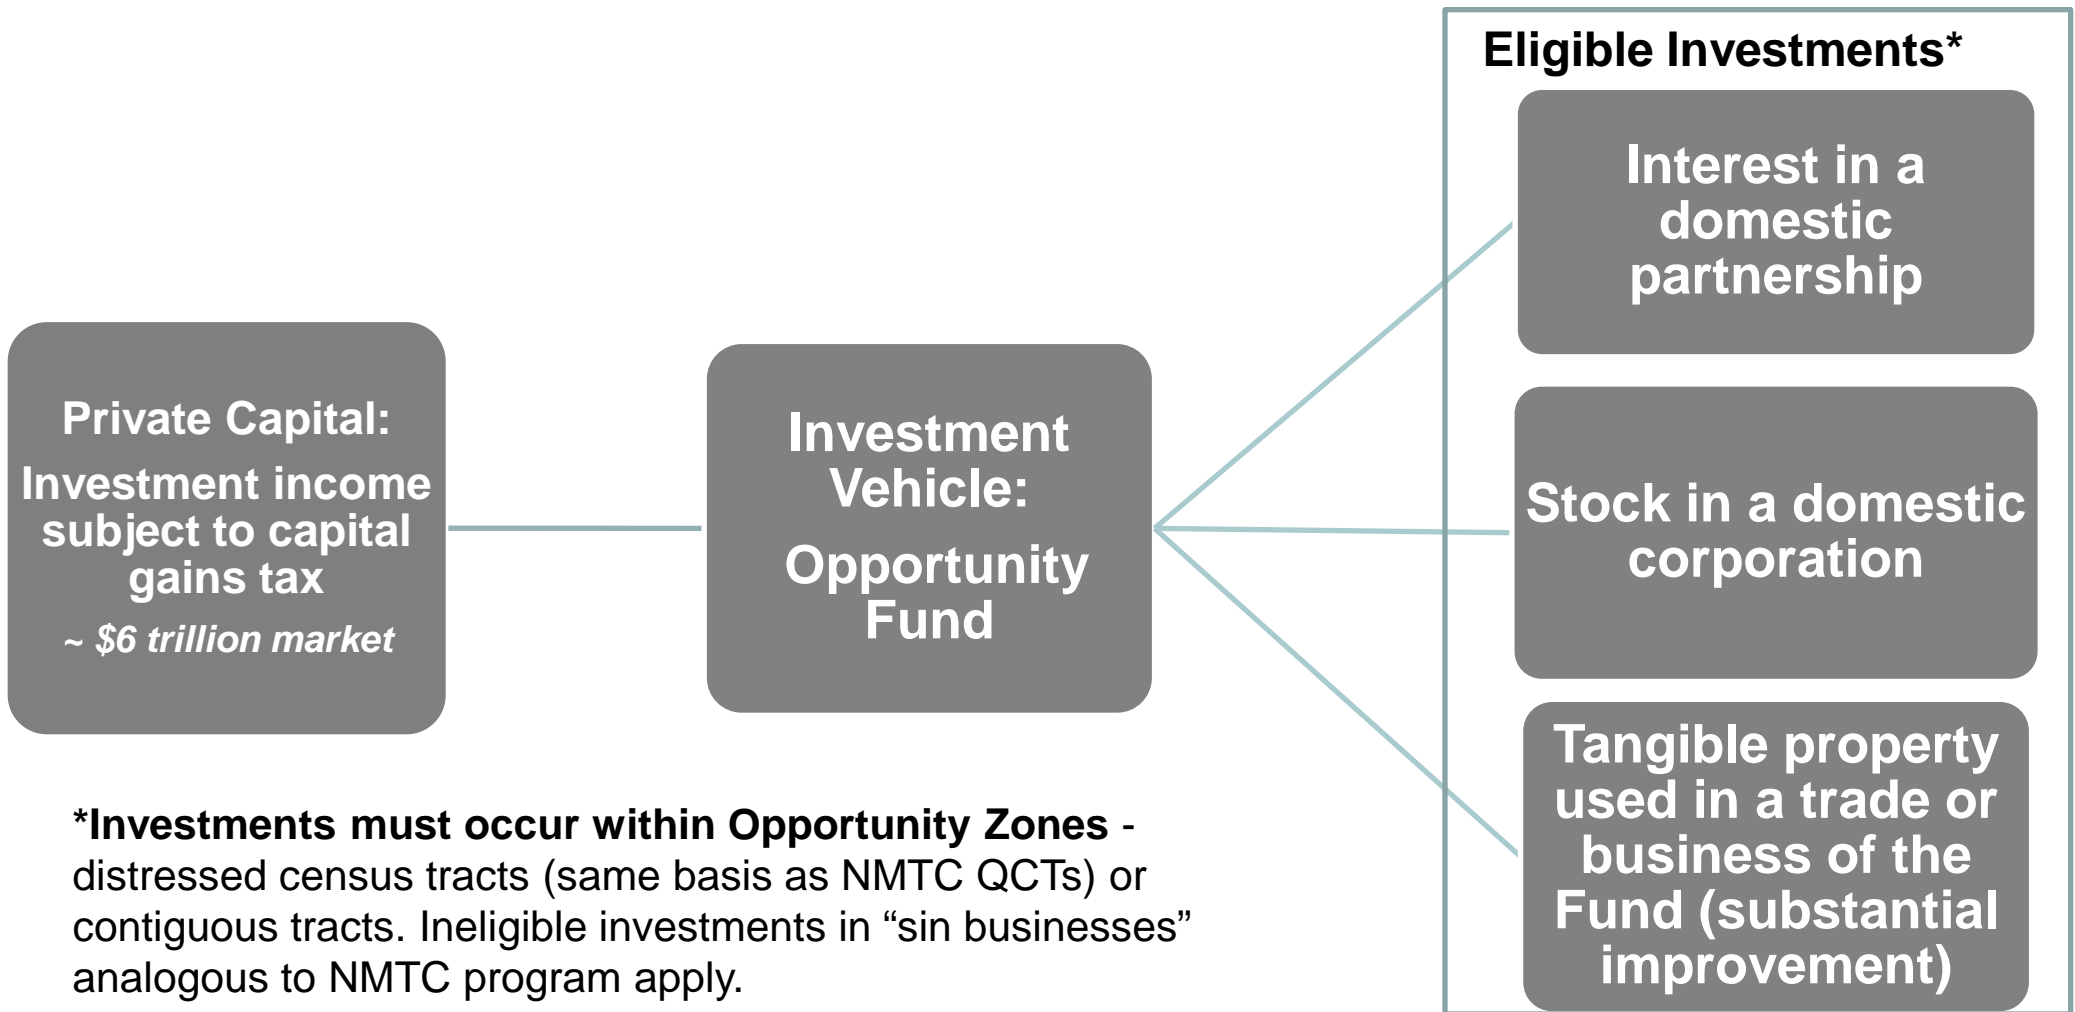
Private Capital:

Investment income subject to capital gains tax

~ $6 trillion market

Investment Vehicle:

Opportunity Fund

Eligible Investments*

Interest in a domestic partnership

Stock in a domestic corporation

Tangible property used in a trade or business of the Fund (substantial improvement)

*Investments must occur within Opportunity Zones - distressed census tracts (same basis as NMTC QCTs) or contiguous tracts. Ineligible investments in “sin businesses” analogous to NMTC program apply.